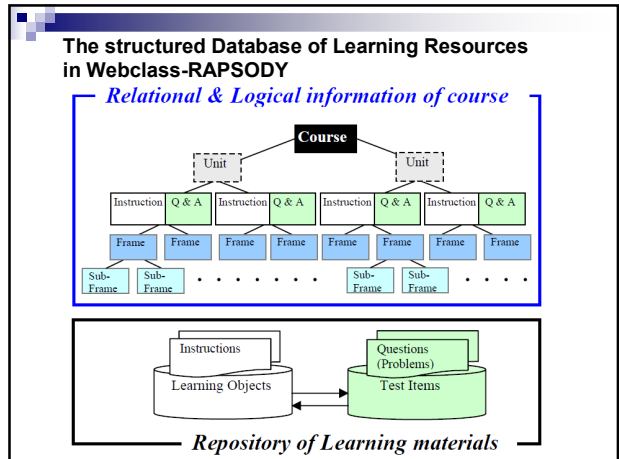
The structured Database of Learning Resources in Webclass-RAPSODY

Relational & Logical information of course

Course

Unit

Unit

Instruction

Q & A

Instruction

Q & A

Instruction

Q & A

Instruction

Q & A

Frame

Frame

Frame

Frame

Frame

Frame

Frame

Frame

Sub-Frame

Sub-Frame

. . . . . . .

Sub-Frame

Sub-Frame

. . . .

Instructions

Learning Objects

Questions (Problems)

Test Items

Repository of Learning materials